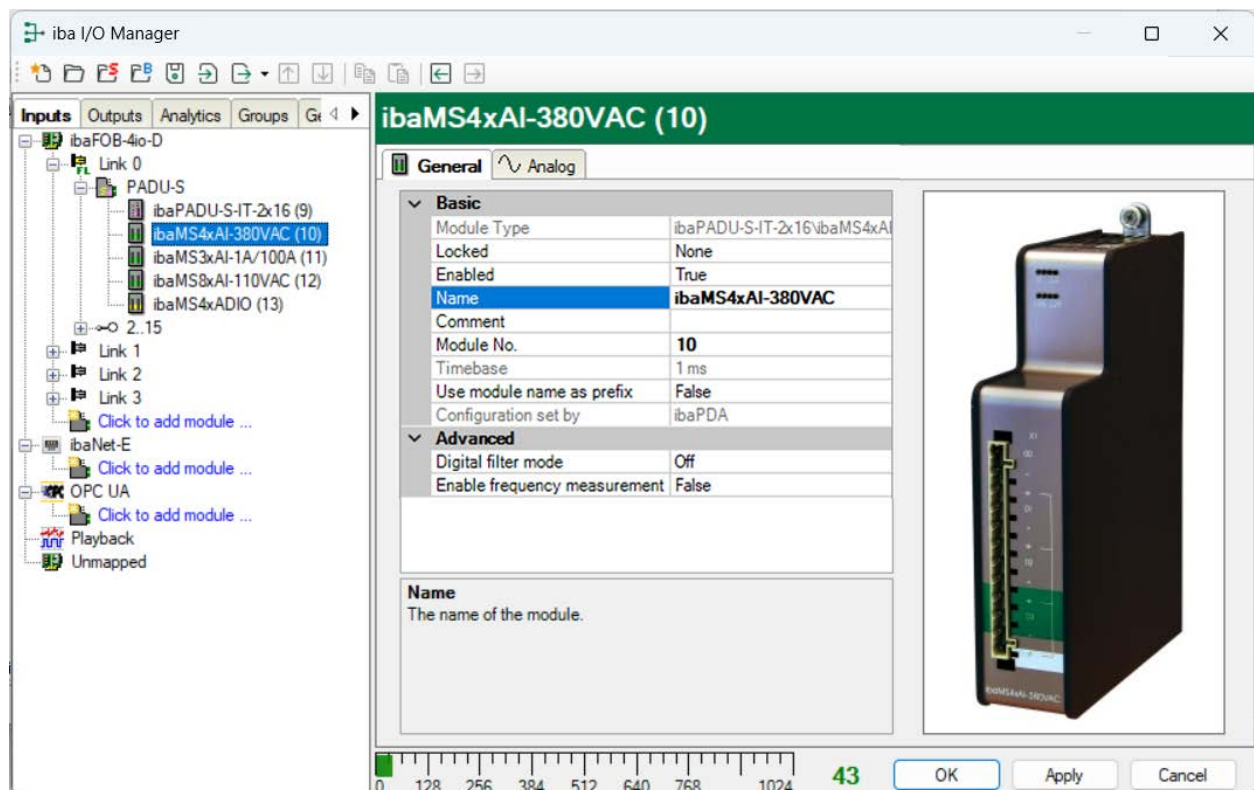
iba I/O Manager

Inputs | Outputs | Analytics | Groups | Ge

ibaFOB-4io-D
Link 0
PADU-S
ibaPADU-S-IT-2x16 (9)
ibaMS4xAI-380VAC (10)
ibaMS3xAI-1A/100A (11)
ibaMS8xAI-110VAC (12)
ibaMS4xADIO (13)
2..15
Link 1
Link 2
Link 3
Click to add module ...
ibaNet-E
Click to add module ...
OPC UA
Click to add module ...
Playback
Unmapped

ibaMS4xAI-380VAC (10)

General | Analog

| Basic | |
|---|---|
| Module Type | ibaPADU-S-IT-2x16\ibaMS4xAI |
| Locked | None |
| Enabled | True |
| Name | ibaMS4xAI-380VAC |
| Comment | |
| Module No. | 10 |
| Timebase | 1 ms |
| Use module name as prefix | False |
| Configuration set by | ibaPDA |
| Advanced | |
| Digital filter mode | Off |
| Enable frequency measurement | False |

Name
The name of the module.

ibaMS4xAI-380VAC

0 128 256 384 512 640 768 1024
43
OK
Apply
Cancel